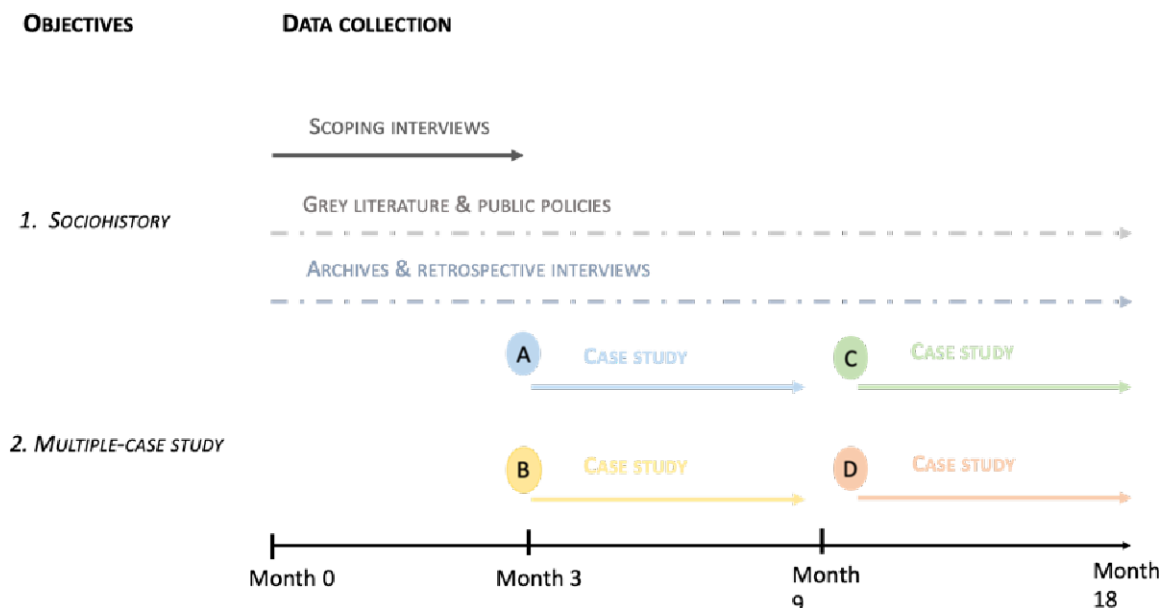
OBJECTIVES

DATA COLLECTION

SCOPING INTERVIEWS

1. SOCIOHISTORY

GREY LITERATURE & PUBLIC POLICIES

ARCHIVES & RETROSPECTIVE INTERVIEWS

A

CASE STUDY

C

CASE STUDY

2. MULTIPLE-CASE STUDY

B

CASE STUDY

D

CASE STUDY

Month 0

Month 3

Month 9

Month 18